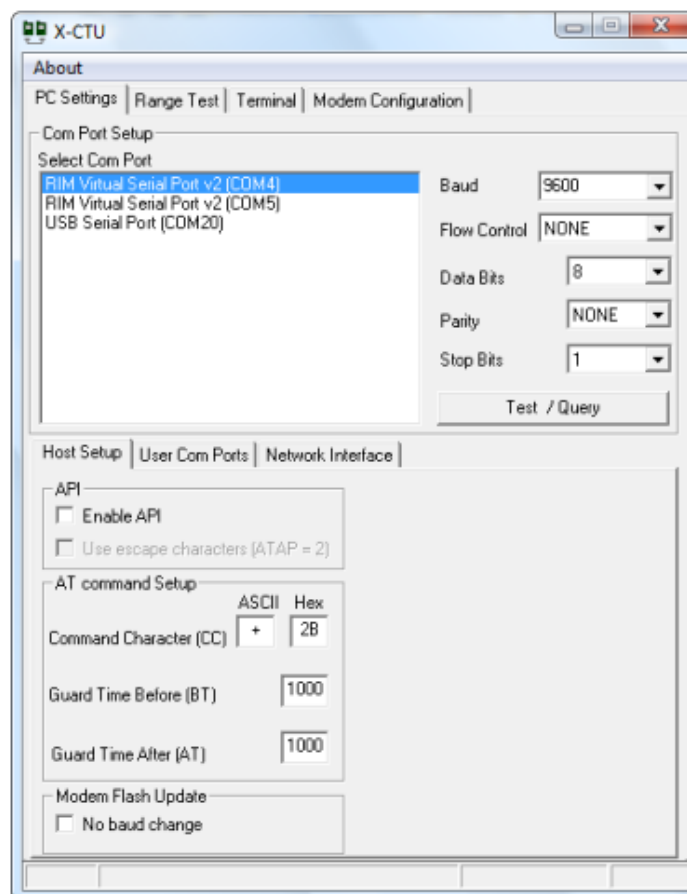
X-CTU

About

PC Settings | Range Test | Terminal | Modem Configuration

Com Port Setup
Select Com Port
RIM Virtual Serial Port v2 (COM4)
RIM Virtual Serial Port v2 (COM5)
USB Serial Port (COM20)

Baud 9600
Flow Control NONE
Data Bits 8
Parity NONE
Stop Bits 1

Test / Query

Host Setup | User Com Ports | Network Interface

API
Enable API
Use escape characters (ATAP = 2)

AT command Setup
ASCII Hex
Command Character (CC) + 2B
Guard Time Before (BT) 1000
Guard Time After (AT) 1000

Modem Flash Update
No baud change